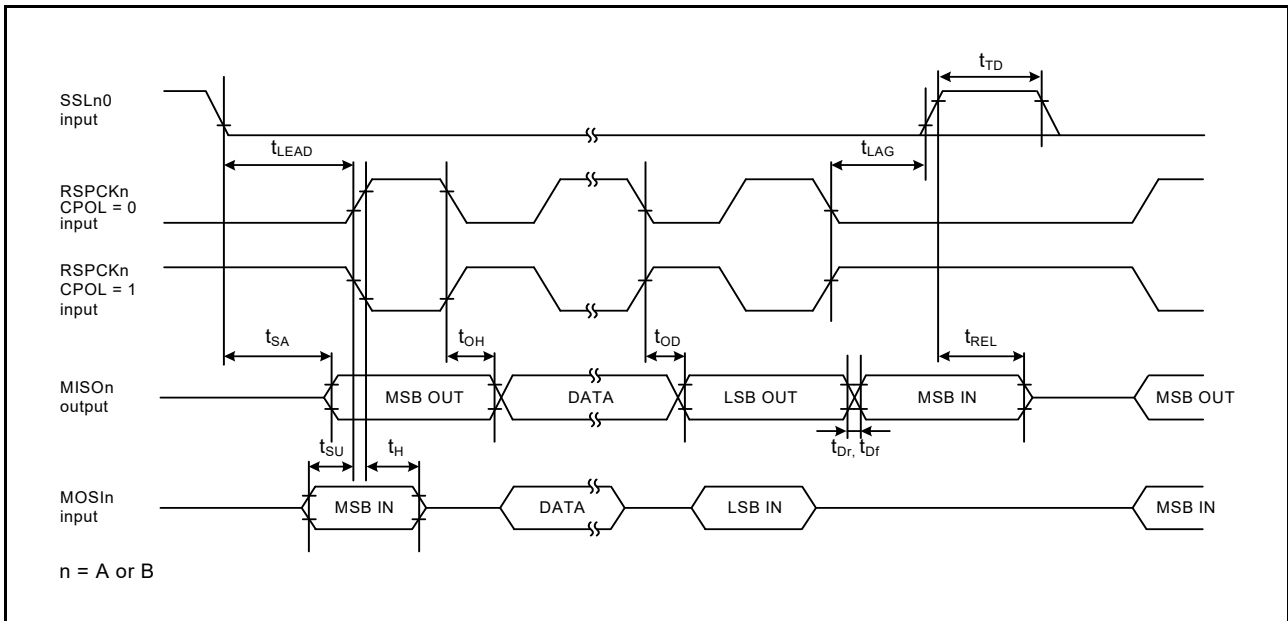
$t_{TD}$

SSLn0 input

$t_{LEAD}$

$t_{LAG}$

RSPCKn CPOL = 0 input

RSPCKn CPOL = 1 input

$t_{SA}$

$t_{OH}$

$t_{OD}$

$t_{REL}$

MISOn output

MSB OUT

DATA

LSB OUT

MSB IN

MSB OUT

$t_{SU}$

$t_{H}$

$t_{Dr,}$ $t_{Df}$

MOSIn input

MSB IN

DATA

LSB IN

MSB IN

n = A or B